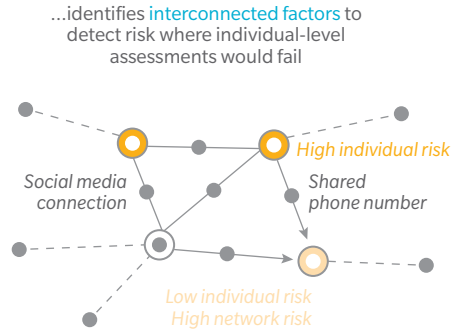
...identifies interconnected factors to detect risk where individual-level assessments would fail

High individual risk

Social media connection

Shared phone number

Low individual risk
High network risk